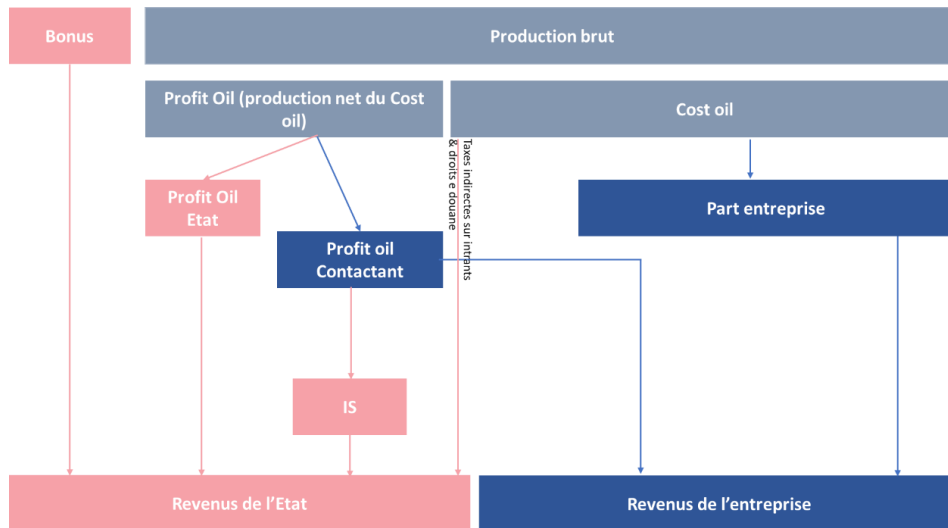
Bonus

Production brut

Profit Oil (production net du Cost oil)

Cost oil

Taxes indirectes sur intrants & droits e douane

Profit Oil Etat

Part entreprise

Profit oil Contactant

IS

Revenus de l'Etat

Revenus de l'entreprise